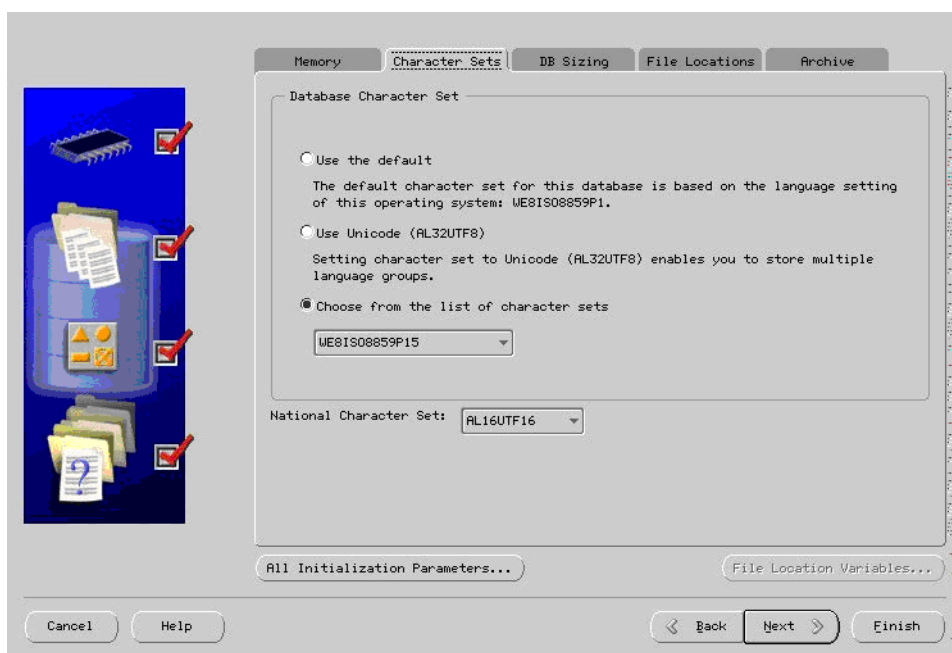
Memory | Character Sets | DB Sizing | File Locations | Archive

Database Character Set

Use the default

The default character set for this database is based on the language setting of this operating system: WE8ISO8859P1.

Use Unicode (AL32UTF8)

Setting character set to Unicode (AL32UTF8) enables you to store multiple language groups.

Choose from the list of character sets

WE8ISO8859P15

National Character Set: AL16UTF16

All Initialization Parameters...

File Location Variables...

Cancel

Help

Back

Next

Finish